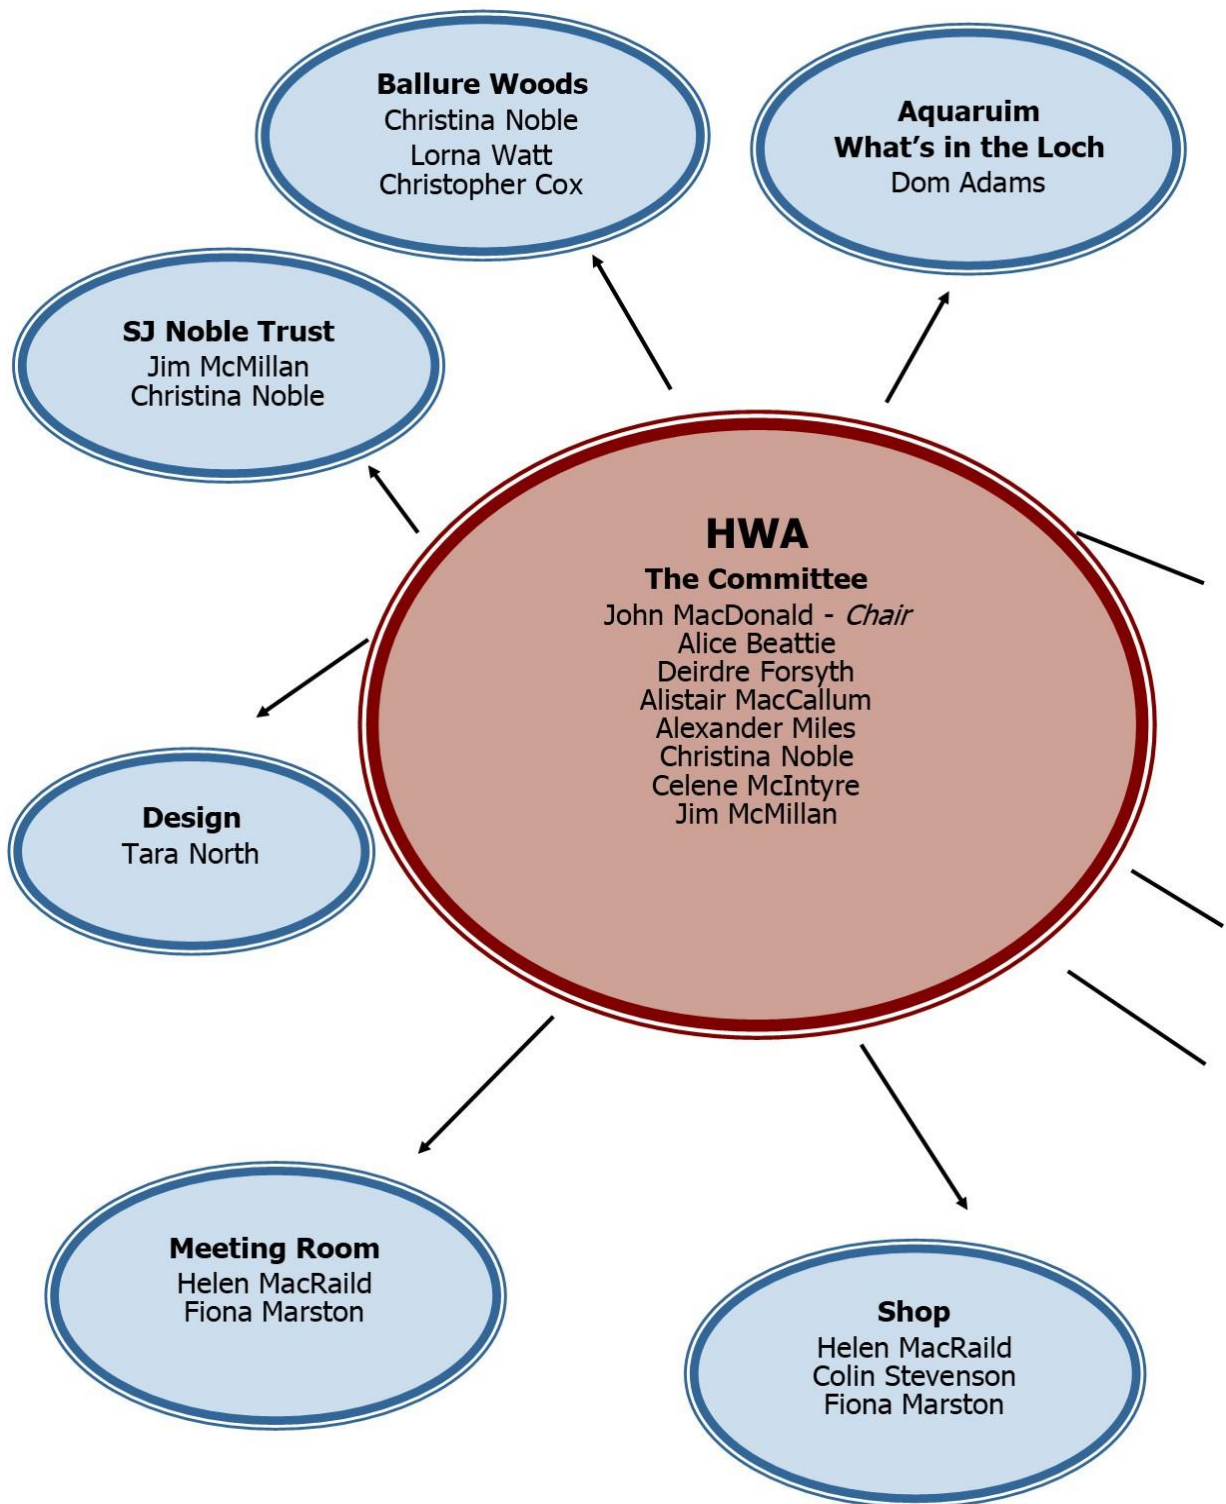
HWA
The Committee
John MacDonald - *Chair*
Alice Beattie
Deirdre Forsyth
Alistair MacCallum
Alexander Miles
Christina Noble
Celene McIntyre
Jim McMillan

Ballure Woods
Christina Noble
Lorna Watt
Christopher Cox

Aquaruim
What's in the Loch
Dom Adams

SJ Noble Trust
Jim McMillan
Christina Noble

Design
Tara North

Meeting Room
Helen MacRaild
Fiona Marston

Shop
Helen MacRaild
Colin Stevenson
Fiona Marston